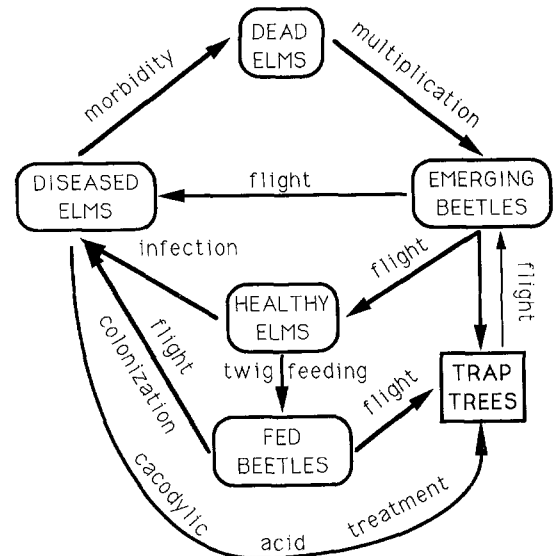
DEAD ELMS

morbidity

multiplication

DISEASED ELMS

flight

EMERGING BEETLES

infection

flight

HEALTHY ELMS

flight

colonization

flight

twig feeding

TRAP TREES

FED BEETLES

flight

cacodylic acid treatment